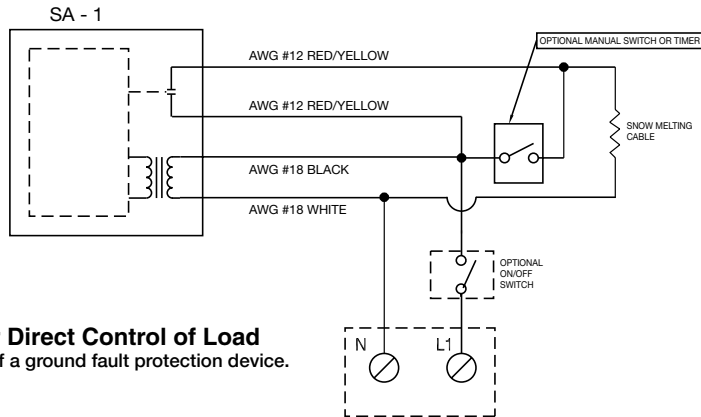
SA - 1

AWG #12 RED/YELLOW

AWG #12 RED/YELLOW

AWG #18 BLACK

AWG #18 WHITE

OPTIONAL MANUAL SWITCH OR TIMER

SNOW MELTING CABLE

OPTIONAL ON/OFF SWITCH

N

L1

Direct Control of Load

f a ground fault protection device.